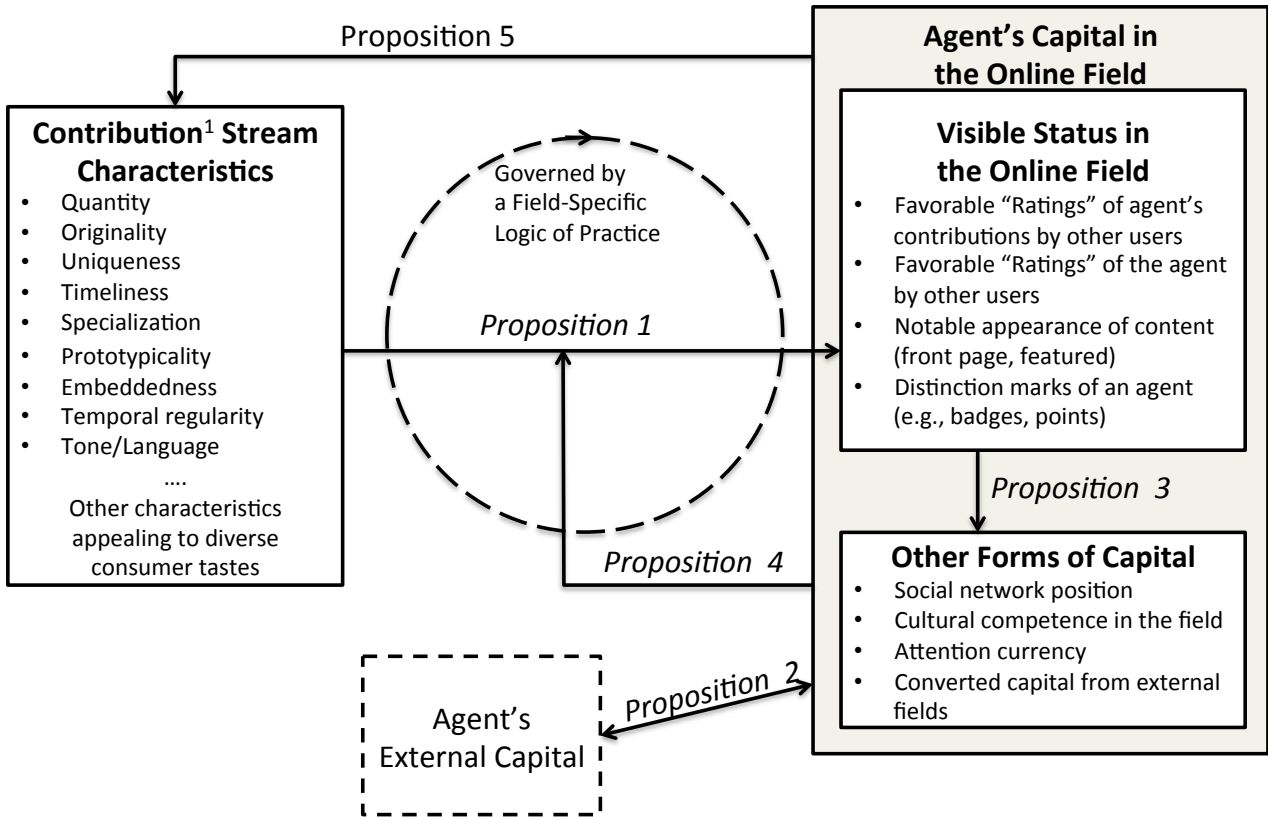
Proposition 5

Agent's Capital in the Online Field

Contribution$^1$ Stream Characteristics
• Quantity
• Originality
• Uniqueness
• Timeliness
• Specialization
• Prototypicality
• Embeddedness
• Temporal regularity
• Tone/Language
....
Other characteristics appealing to diverse consumer tastes

Governed by a Field-Specific Logic of Practice

Proposition 1

Visible Status in the Online Field
• Favorable "Ratings" of agent's contributions by other users
• Favorable "Ratings" of the agent by other users
• Notable appearance of content (front page, featured)
• Distinction marks of an agent (e.g., badges, points)

Proposition 3

Proposition 4

Other Forms of Capital
• Social network position
• Cultural competence in the field
• Attention currency
• Converted capital from external fields

Agent's External Capital

Proposition 2